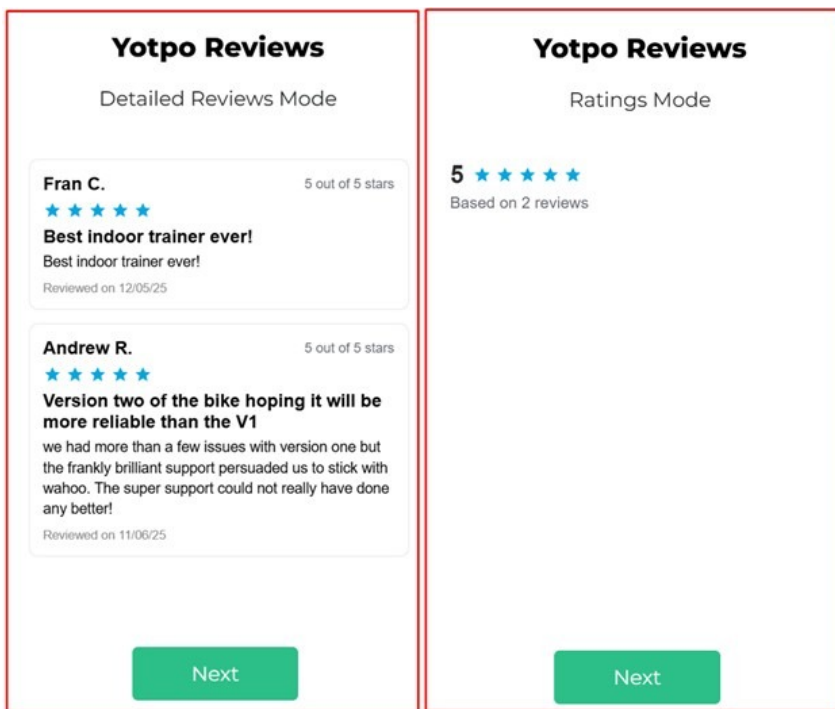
Yotpo Reviews

Detailed Reviews Mode

Fran C.

5 out of 5 stars

★★★★★

Best indoor trainer ever!

Best indoor trainer ever!

Reviewed on 12/05/25

Andrew R.

5 out of 5 stars

★★★★★

Version two of the bike hoping it will be more reliable than the V1

we had more than a few issues with version one but the frankly brilliant support persuaded us to stick with wahoo. The super support could not really have done any better!

Reviewed on 11/06/25

Next

Yotpo Reviews

Ratings Mode

5 ★★★★★

Based on 2 reviews

Next